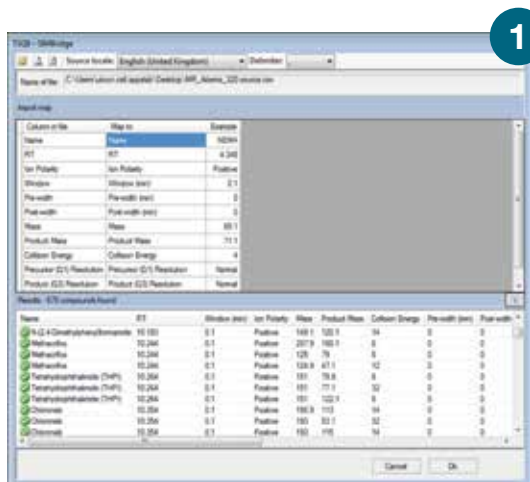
1

TSQ8 - SRMbridge

Source locale: English (United Kingdom) Delimiter:

Name of file: C:\Users\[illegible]\Desktop\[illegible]

Input map

| Column in file | Map to | Example |
|---|---|---|
| Name | Name | NDMA |
| RT | RT | 4.348 |
| Ion Polarity | Ion Polarity | Positive |
| Window | Window (min) | 0.1 |
| Pre-width | Pre-width (min) | 0 |
| Post-width | Post-width (min) | 0 |
| Mass | Mass | 89.1 |
| Product Mass | Product Mass | 71.1 |
| Collision Energy | Collision Energy | 4 |
| Precursor (Q1) Resolution | Precursor (Q1) Resolution | Normal |
| Product (Q3) Resolution | Product (Q3) Resolution | Normal |

Results - 676 compounds found

| Name | RT | Window (min) | Ion Polarity | Mass | Product Mass | Collision Energy | Pre-width (min) | Post-width |
|---|---|---|---|---|---|---|---|---|
| N-(2,4-Dimethylphenyl)formamide | 10.183 | 0.1 | Positive | 149.1 | 120.1 | 14 | 0 | 0 |
| Methacrifos | 10.244 | 0.1 | Positive | 207.9 | 180.1 | 6 | 0 | 0 |
| Methacrifos | 10.244 | 0.1 | Positive | 125 | 79 | 6 | 0 | 0 |
| Methacrifos | 10.244 | 0.1 | Positive | 124.9 | 47.1 | 12 | 0 | 0 |
| Tetrahydrophthalimide (THPI) | 10.264 | 0.1 | Positive | 151 | 79.8 | 8 | 0 | 0 |
| Tetrahydrophthalimide (THPI) | 10.264 | 0.1 | Positive | 151 | 77.1 | 32 | 0 | 0 |
| Tetrahydrophthalimide (THPI) | 10.264 | 0.1 | Positive | 151 | 122.1 | 8 | 0 | 0 |
| Chloroneb | 10.354 | 0.1 | Positive | 190.9 | 113 | 14 | 0 | 0 |
| Chloroneb | 10.354 | 0.1 | Positive | 193 | 93.1 | 32 | 0 | 0 |
| Chloroneb | 10.354 | 0.1 | Positive | 193 | 115 | 14 | 0 | 0 |

Cancel Ok